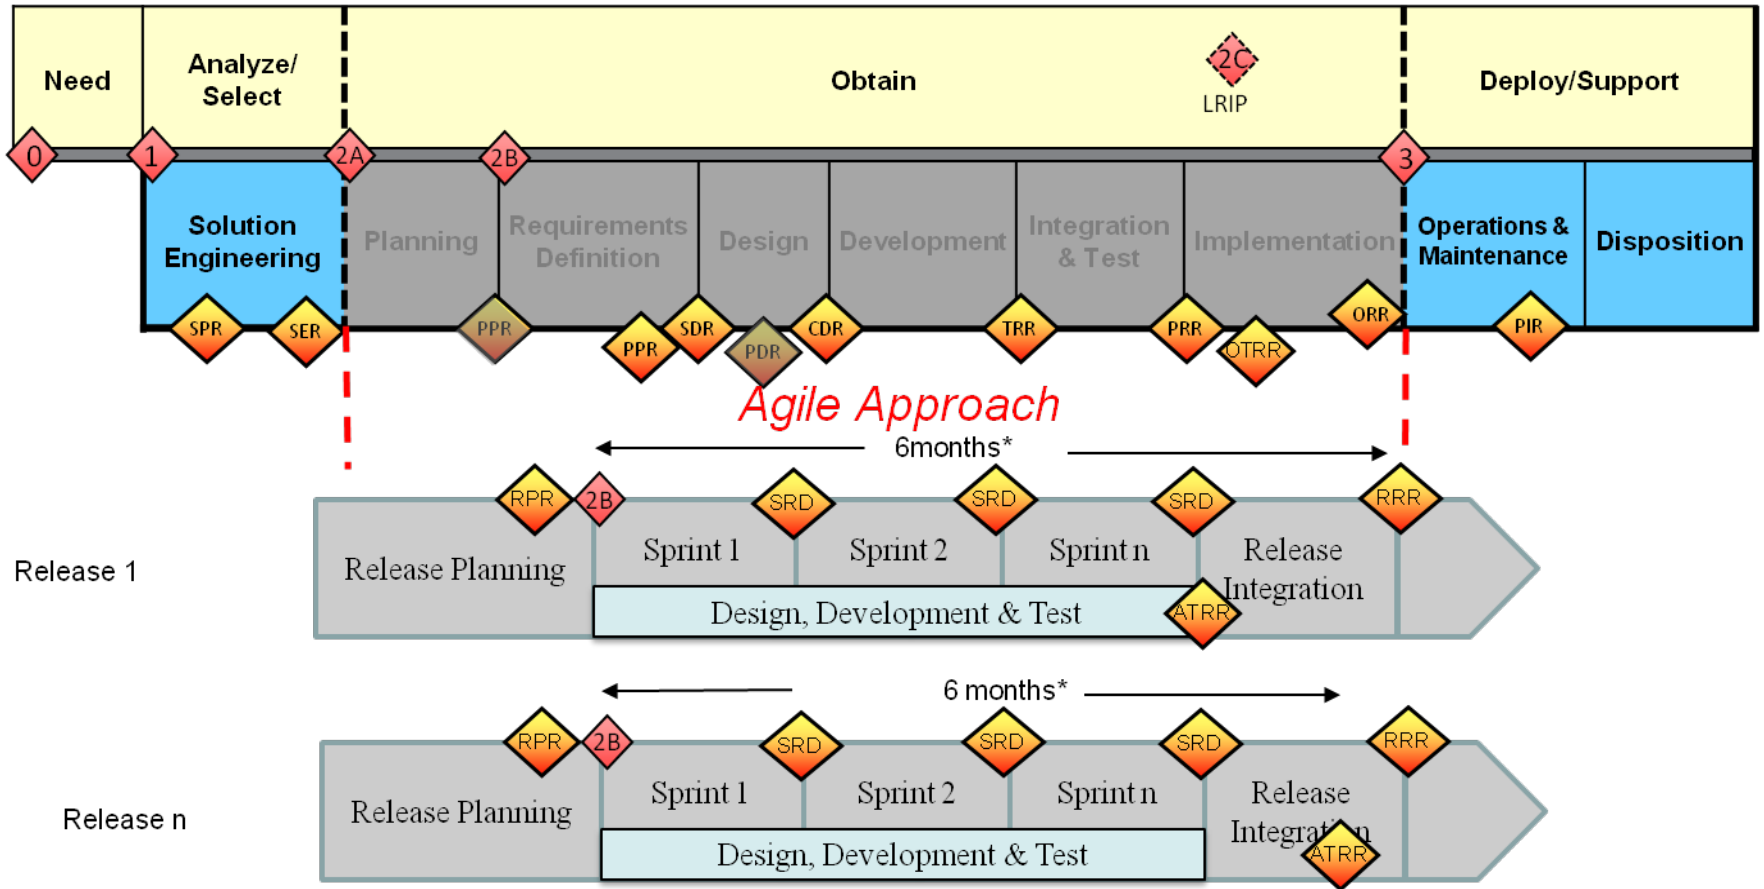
Need

Analyze/ Select

Obtain

2C

LRIP

Deploy/Support

0

1

2A

2B

3

Solution Engineering

Planning

Requirements Definition

Design

Development

Integration & Test

Implementation

Operations & Maintenance

Disposition

SPR

SER

PPR

PPR

SDR

PDR

CDR

TRR

PRR

OTRR

ORR

PIR

Agile Approach

6months*

Release 1

RPR

2B

SRD

SRD

SRD

RRR

Release Planning

Sprint 1

Sprint 2

Sprint n

Release Integration

Design, Development & Test

ATRR

6 months*

Release n

RPR

2B

SRD

SRD

SRD

RRR

Release Planning

Sprint 1

Sprint 2

Sprint n

Release Integration

Design, Development & Test

ATRR